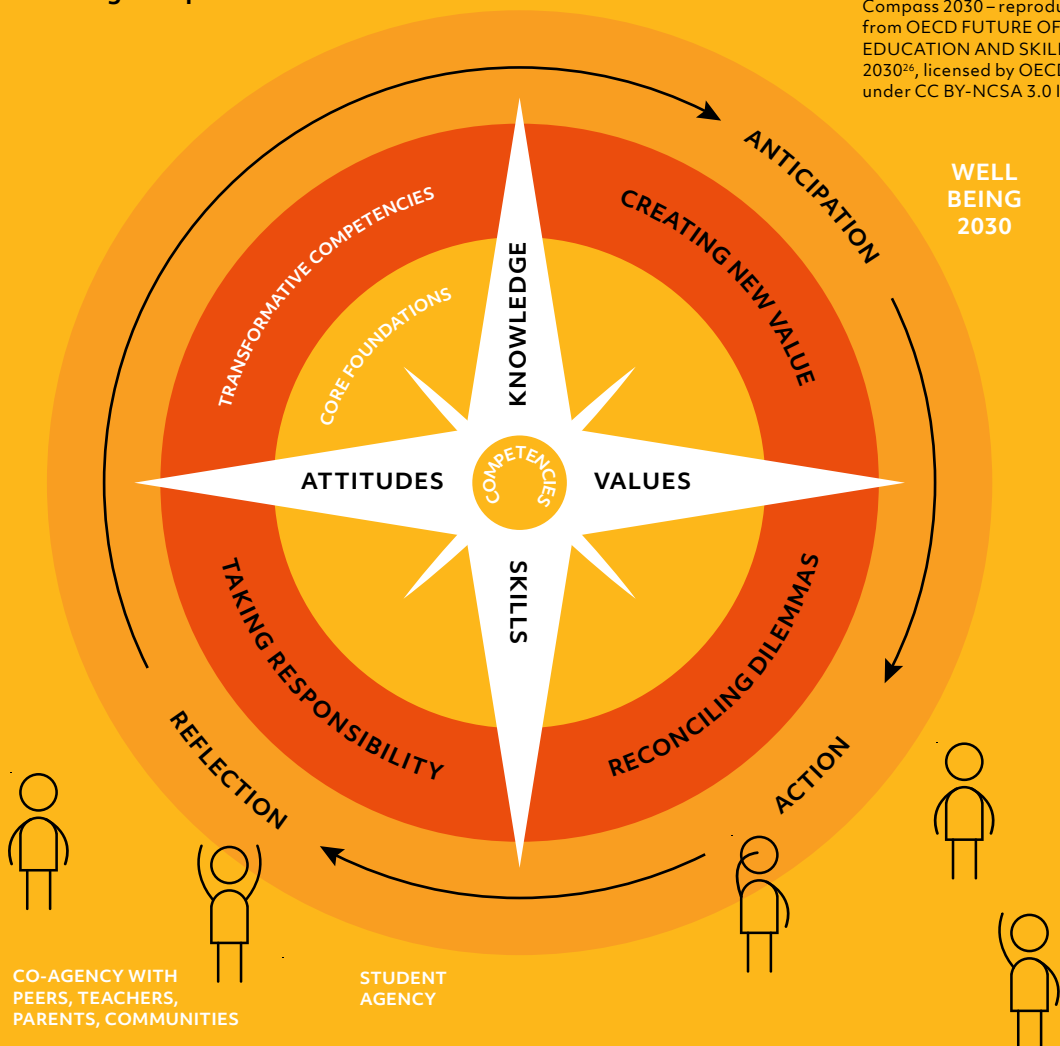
Compass 2030 – reprodu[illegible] from OECD FUTURE OF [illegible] EDUCATION AND SKIL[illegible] 2030$^{26}$, licensed by OEC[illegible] under CC BY-NCSA 3.0 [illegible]

WELL BEING 2030

ANTICIPATION

ACTION

REFLECTION

TRANSFORMATIVE COMPETENCIES

CREATING NEW VALUE

RECONCILING DILEMMAS

TAKING RESPONSIBILITY

CORE FOUNDATIONS

KNOWLEDGE

ATTITUDES

COMPETENCIES

VALUES

SKILLS

CO-AGENCY WITH PEERS, TEACHERS, PARENTS, COMMUNITIES

STUDENT AGENCY